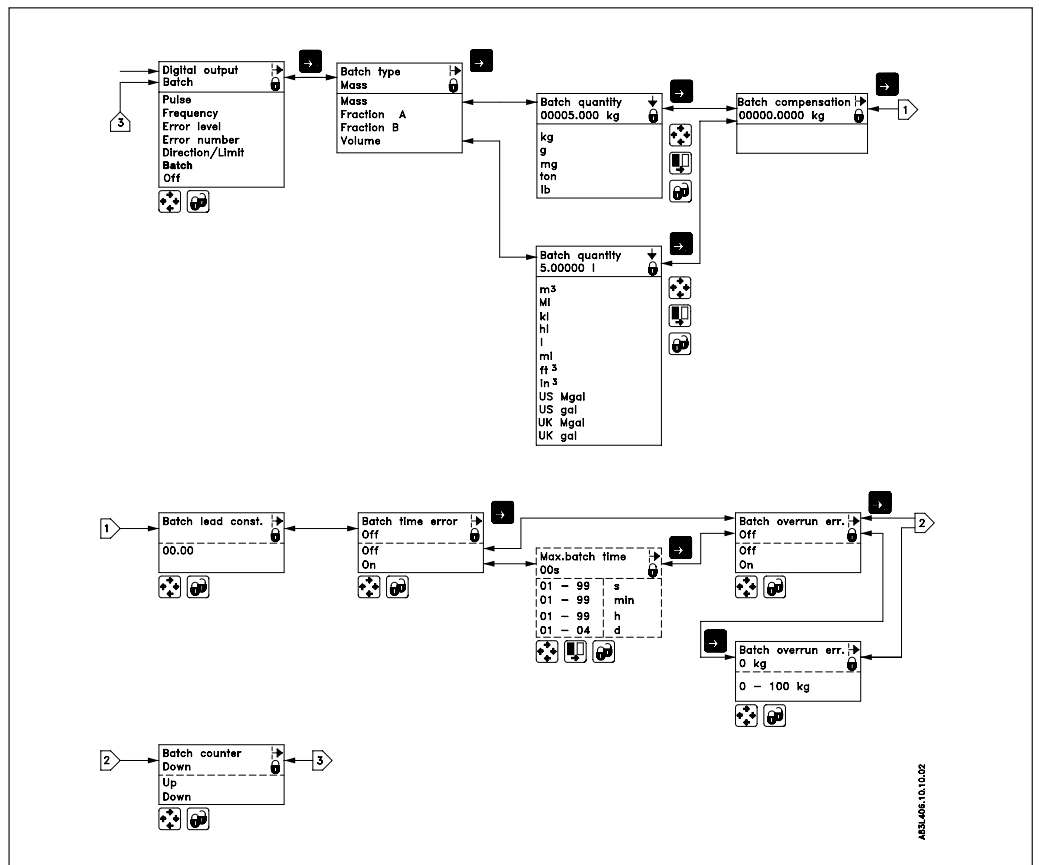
→

3

Digital output
Batch

Pulse
Frequency
Error level
Error number
Direction/Limit
Batch
Off

→

Batch type
Mass

Mass
Fraction A
Fraction B
Volume

→

Batch quantity
00005.000 kg

kg
g
mg
ton
lb

→

Batch compensation
00000.0000 kg

1

→

Batch quantity
5.00000 l

$m^3$
Ml
kl
hl
l
ml
$ft^3$
$in^3$
US Mgal
US gal
UK Mgal
UK gal

1

Batch lead const.

00.00

→

Batch time error
Off

Off
On

→

Max.batch time
00s

| | |
|---|---|
| 01 – 99 | s |
| 01 – 99 | min |
| 01 – 99 | h |
| 01 – 04 | d |

→

Batch overrun err.
Off

Off
On

2

→

Batch overrun err.
0 kg

0 – 100 kg

2

Batch counter
Down

Up
Down

3

AB3L406.10.10.02